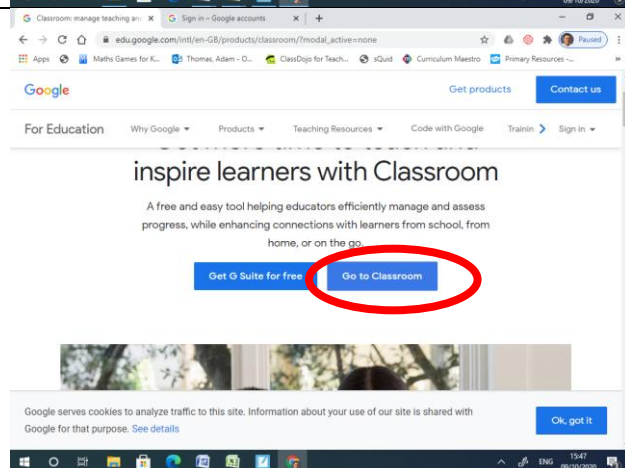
Classroom: manage teaching and ×
Sign in – Google accounts ×
+
edu.google.com/intl/en-GB/products/classroom/?modal_active=none
Paused
Apps
Maths Games for K...
Thomas, Adam – O...
ClassDojo for Teach...
sQuid
Curriculum Maestro
Primary Resources -...
Google
Get products
Contact us
For Education
Why Google
Products
Teaching Resources
Code with Google
Trainin
Sign in
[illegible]
inspire learners with Classroom

A free and easy tool helping educators efficiently manage and assess progress, while enhancing connections with learners from school, from home, or on the go.

Get G Suite for free
Go to Classroom

Google serves cookies to analyze traffic to this site. Information about your use of our site is shared with Google for that purpose. See details
Ok, got it
ENG
15:47
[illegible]